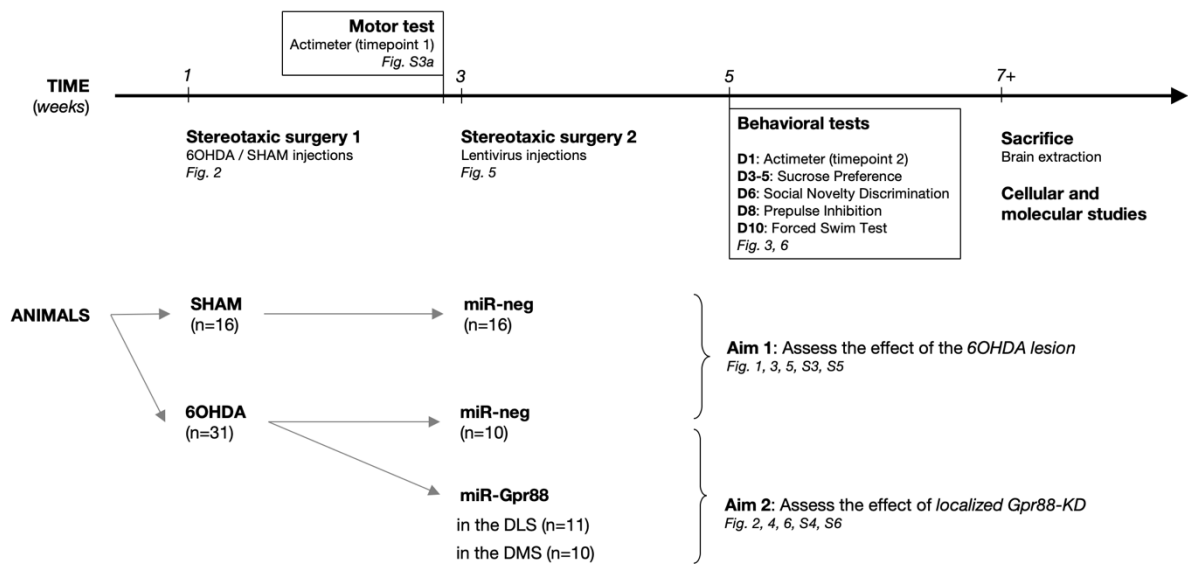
Motor test
Actimeter (timepoint 1)
Fig. S3a

TIME
(weeks)

1

3

5

7+

Stereotaxic surgery 1
6OHDA / SHAM injections
Fig. 2

Stereotaxic surgery 2
Lentivirus injections
Fig. 5

Behavioral tests
D1: Actimeter (timepoint 2)
D3-5: Sucrose Preference
D6: Social Novelty Discrimination
D8: Prepulse Inhibition
D10: Forced Swim Test
Fig. 3, 6

Sacrifice
Brain extraction

Cellular and molecular studies

ANIMALS

SHAM
(n=16)

miR-neg
(n=16)

Aim 1: Assess the effect of the 6OHDA lesion
Fig. 1, 3, 5, S3, S5

6OHDA
(n=31)

miR-neg
(n=10)

miR-Gpr88
in the DLS (n=11)
in the DMS (n=10)

Aim 2: Assess the effect of localized Gpr88-KD
Fig. 2, 4, 6, S4, S6